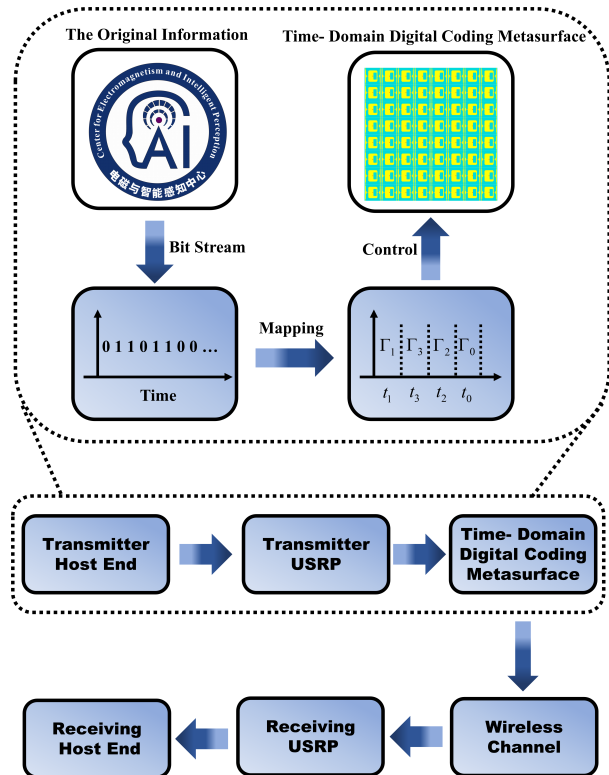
The Original Information

Center for Electromagnetism and Intelligent Perception

AI

电磁与智能感知中心

Time- Domain Digital Coding Metasurface

Bit Stream

Control

0 1 1 0 1 1 0 0 ...

Time

Mapping

$\Gamma_1$ $\Gamma_3$ $\Gamma_2$ $\Gamma_0$

$t_1$ $t_3$ $t_2$ $t_0$

Transmitter Host End

Transmitter USRP

Time- Domain Digital Coding Metasurface

Wireless Channel

Receiving USRP

Receiving Host End